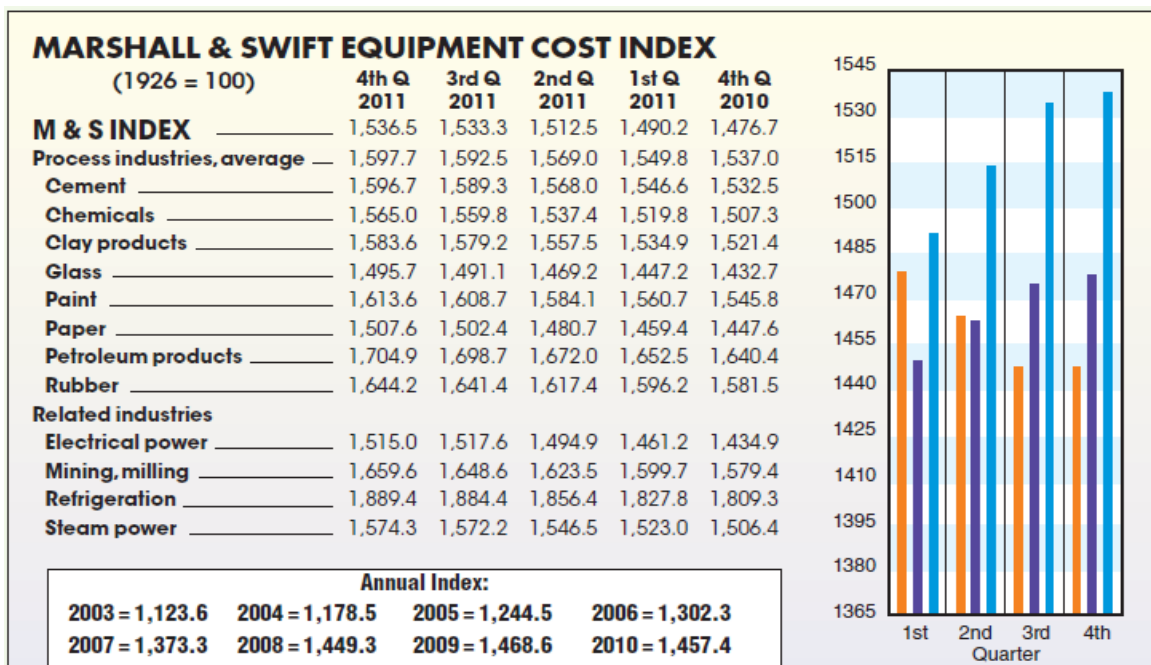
MARSHALL & SWIFT EQUIPMENT COST INDEX

(1926 = 100)

| | 4th Q 2011 | 3rd Q 2011 | 2nd Q 2011 | 1st Q 2011 | 4th Q 2010 |
|---|---|---|---|---|---|
| M & S INDEX | 1,536.5 | 1,533.3 | 1,512.5 | 1,490.2 | 1,476.7 |
| Process industries, average | 1,597.7 | 1,592.5 | 1,569.0 | 1,549.8 | 1,537.0 |
| Cement | 1,596.7 | 1,589.3 | 1,568.0 | 1,546.6 | 1,532.5 |
| Chemicals | 1,565.0 | 1,559.8 | 1,537.4 | 1,519.8 | 1,507.3 |
| Clay products | 1,583.6 | 1,579.2 | 1,557.5 | 1,534.9 | 1,521.4 |
| Glass | 1,495.7 | 1,491.1 | 1,469.2 | 1,447.2 | 1,432.7 |
| Paint | 1,613.6 | 1,608.7 | 1,584.1 | 1,560.7 | 1,545.8 |
| Paper | 1,507.6 | 1,502.4 | 1,480.7 | 1,459.4 | 1,447.6 |
| Petroleum products | 1,704.9 | 1,698.7 | 1,672.0 | 1,652.5 | 1,640.4 |
| Rubber | 1,644.2 | 1,641.4 | 1,617.4 | 1,596.2 | 1,581.5 |
| Related industries | | | | | |
| Electrical power | 1,515.0 | 1,517.6 | 1,494.9 | 1,461.2 | 1,434.9 |
| Mining, milling | 1,659.6 | 1,648.6 | 1,623.5 | 1,599.7 | 1,579.4 |
| Refrigeration | 1,889.4 | 1,884.4 | 1,856.4 | 1,827.8 | 1,809.3 |
| Steam power | 1,574.3 | 1,572.2 | 1,546.5 | 1,523.0 | 1,506.4 |

Annual Index:
2003 = 1,123.6 2004 = 1,178.5 2005 = 1,244.5 2006 = 1,302.3
2007 = 1,373.3 2008 = 1,449.3 2009 = 1,468.6 2010 = 1,457.4

1545
1530
1515
1500
1485
1470
1455
1440
1425
1410
1395
1380
1365
1st 2nd 3rd 4th
Quarter